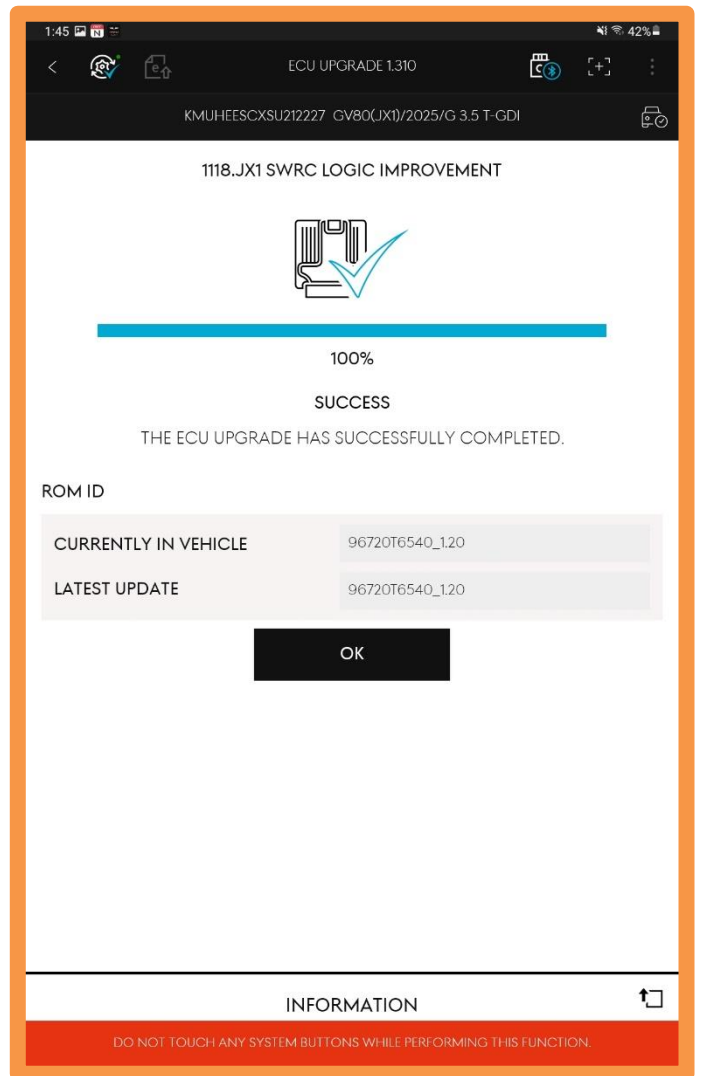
1:45 42%

ECU UPGRADE 1.310

KMUHEESCXSU212227 GV80(JX1)/2025/G 3.5 T-GDI

1118.JX1 SWRC LOGIC IMPROVEMENT

100%

SUCCESS

THE ECU UPGRADE HAS SUCCESSFULLY COMPLETED.

ROM ID

| CURRENTLY IN VEHICLE | 96720T6540_1.20 |
|---|---|
| LATEST UPDATE | 96720T6540_1.20 |

OK

INFORMATION

DO NOT TOUCH ANY SYSTEM BUTTONS WHILE PERFORMING THIS FUNCTION.